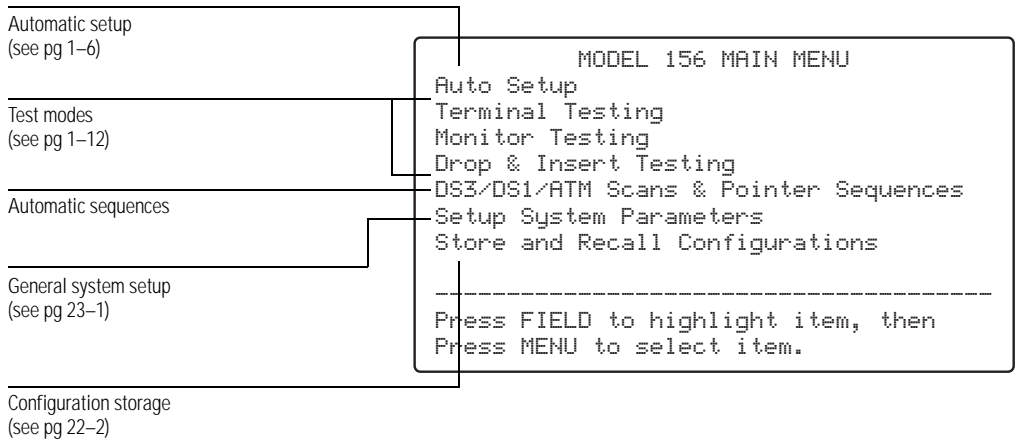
Automatic setup
(see pg 1–6)

Test modes
(see pg 1–12)

Automatic sequences

General system setup
(see pg 23–1)

Configuration storage
(see pg 22–2)

MODEL 156 MAIN MENU
Auto Setup
Terminal Testing
Monitor Testing
Drop & Insert Testing
DS3/DS1/ATM Scans & Pointer Sequences
Setup System Parameters
Store and Recall Configurations

Press FIELD to highlight item, then
Press MENU to select item.